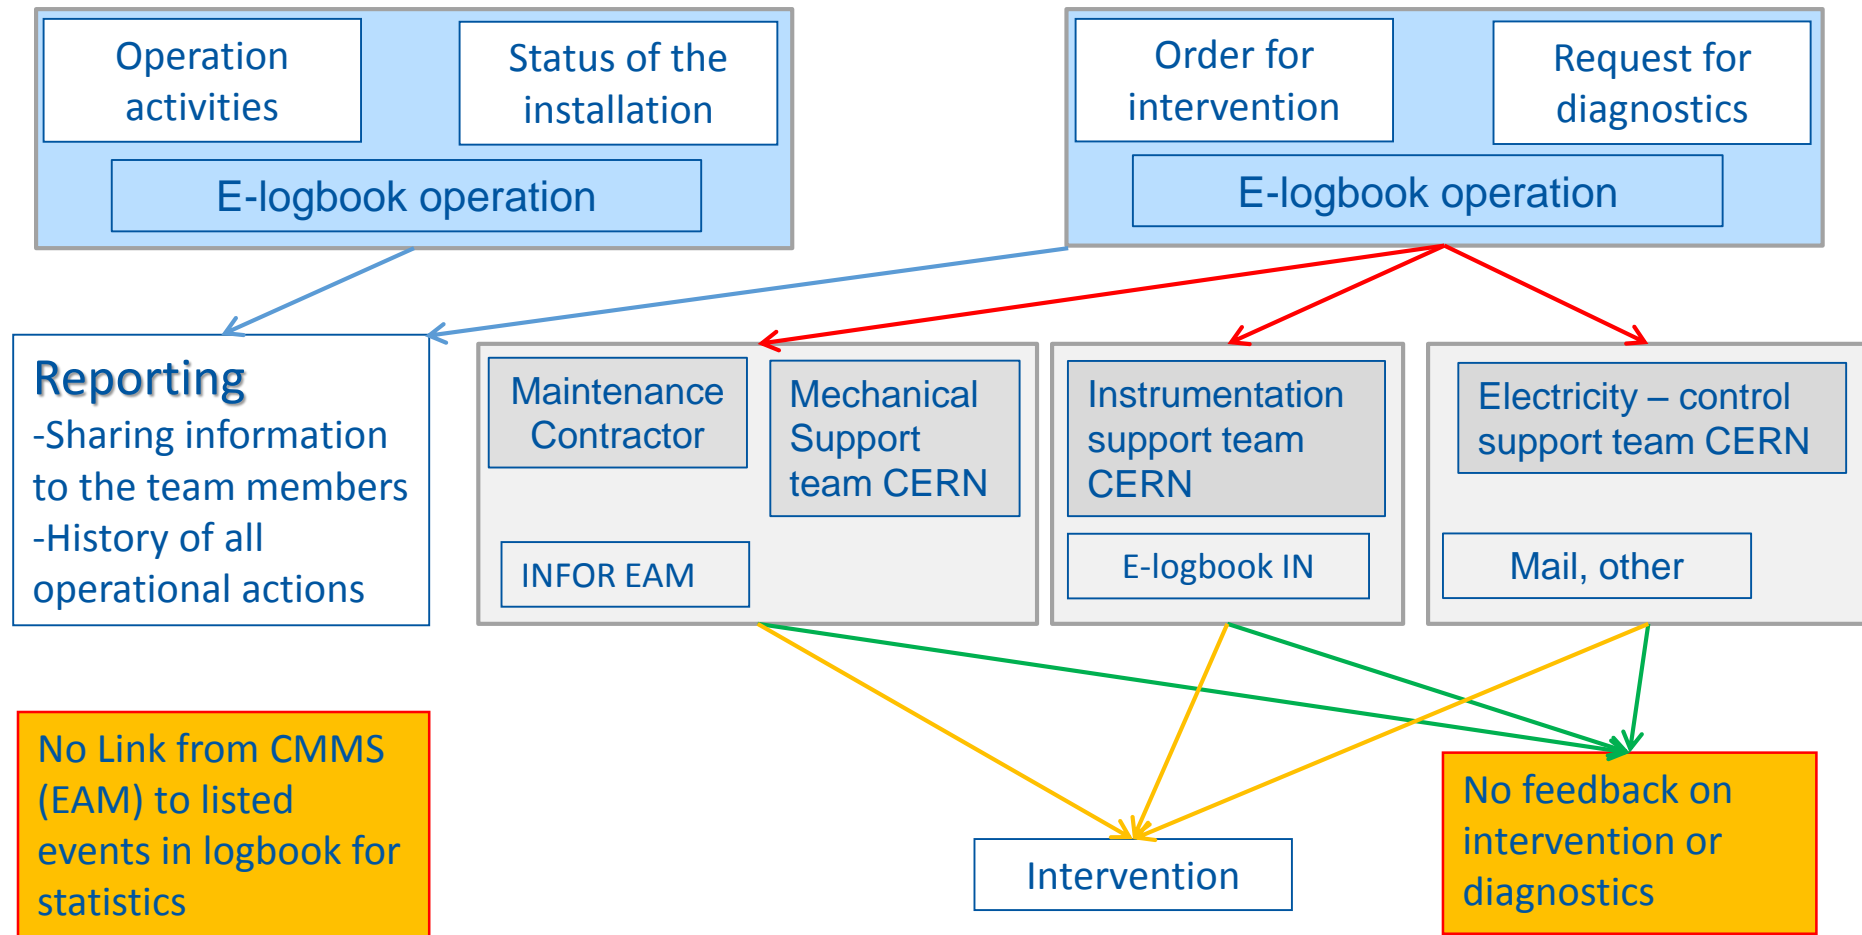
Operation activities

Status of the installation

E-logbook operation

Order for intervention

Request for diagnostics

E-logbook operation

Reporting
-Sharing information to the team members
-History of all operational actions

Maintenance Contractor

Mechanical Support team CERN

INFOR EAM

Instrumentation support team CERN

E-logbook IN

Electricity – control support team CERN

Mail, other

No Link from CMMS (EAM) to listed events in logbook for statistics

Intervention

No feedback on intervention or diagnostics